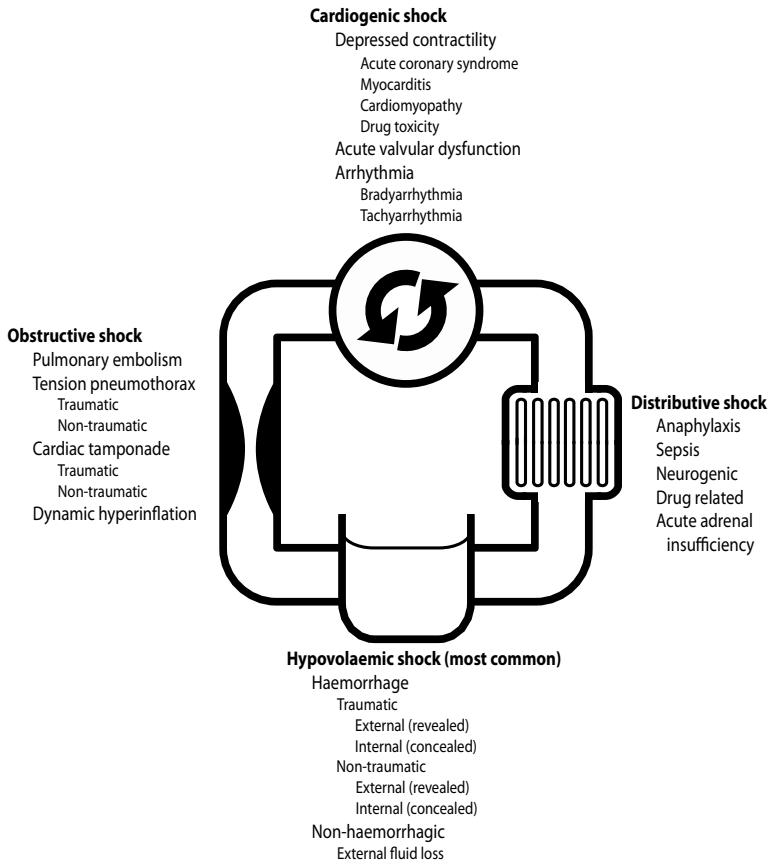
**Cardiogenic shock**
Depressed contractility
Acute coronary syndrome
Myocarditis
Cardiomyopathy
Drug toxicity
Acute valvular dysfunction
Arrhythmia
Bradyarrhythmia
Tachyarrhythmia

**Obstructive shock**
Pulmonary embolism
Tension pneumothorax
Traumatic
Non-traumatic
Cardiac tamponade
Traumatic
Non-traumatic
Dynamic hyperinflation

**Distributive shock**
Anaphylaxis
Sepsis
Neurogenic
Drug related
Acute adrenal insufficiency

**Hypovolaemic shock (most common)**
Haemorrhage
Traumatic
External (revealed)
Internal (concealed)
Non-traumatic
External (revealed)
Internal (concealed)
Non-haemorrhagic
External fluid loss